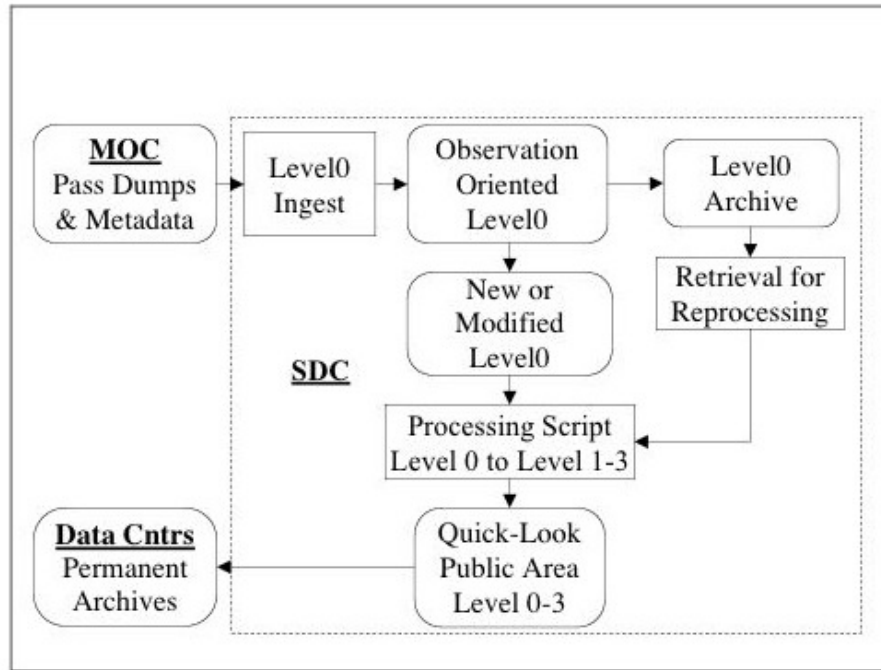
MOC
Pass Dumps & Metadata

Level0 Ingest

Observation Oriented Level0

Level0 Archive

New or Modified Level0

Retrieval for Reprocessing

SDC

Processing Script Level 0 to Level 1-3

Data Cntrs
Permanent Archives

Quick-Look Public Area Level 0-3